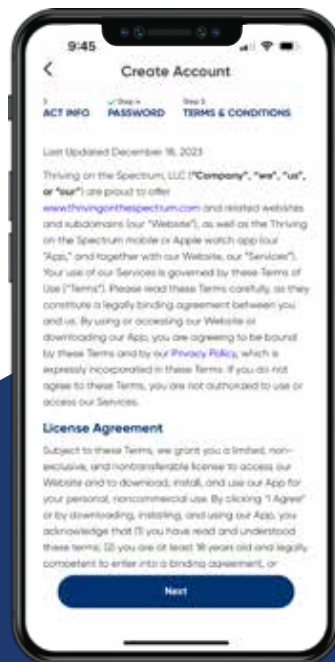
9:45

<

Create Account

3
ACT INFO

Step 4
PASSWORD

Step 5
TERMS & CONDITIONS

Last Updated December 18, 2023

Thriving on the Spectrum, LLC ("Company", "we", "us", or "our") are proud to offer www.thrivingonthespectrum.com and related websites and subdomains (our "Website"), as well as the Thriving on the Spectrum mobile or Apple watch app (our "App," and together with our Website, our "Services"). Your use of our Services is governed by these Terms of Use ("Terms"). Please read these Terms carefully, as they constitute a legally binding agreement between you and us. By using or accessing our Website or downloading our App, you are agreeing to be bound by these Terms and by our Privacy Policy, which is expressly incorporated in these Terms. If you do not agree to these Terms, you are not authorized to use or access our Services.

License Agreement

Subject to these Terms, we grant you a limited, non-exclusive, and nontransferable license to access our Website and to download, install, and use our App for your personal, noncommercial use. By clicking "I Agree" or by downloading, installing, and using our App, you acknowledge that (1) you have read and understood these terms; (2) you are at least 18 years old and legally competent to enter into a binding agreement, or

Next